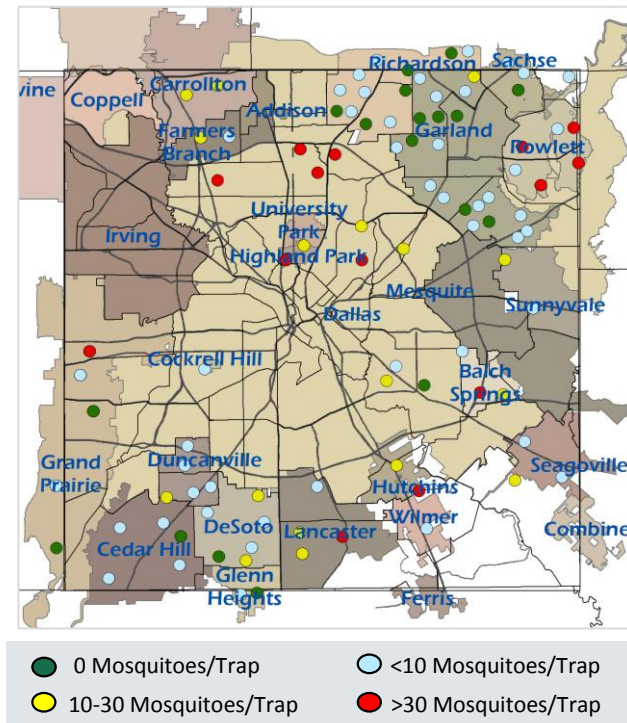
vine
Coppell
Carrollton
Addison
Richardson
Sachse
Farmers Branch
Garland
Rowlett
Irving
University Park
Highland Park
Mesquite
Sunnyvale
Dallas
Cockrell Hill
Balch Springs
Grand Prairie
Duncanville
Seagoville
Hutchins
Wilmer
DeSoto
Lancaster
Combine
Cedar Hill
Glenn Heights
Ferris

0 Mosquitoes/Trap
<10 Mosquitoes/Trap
10-30 Mosquitoes/Trap
>30 Mosquitoes/Trap